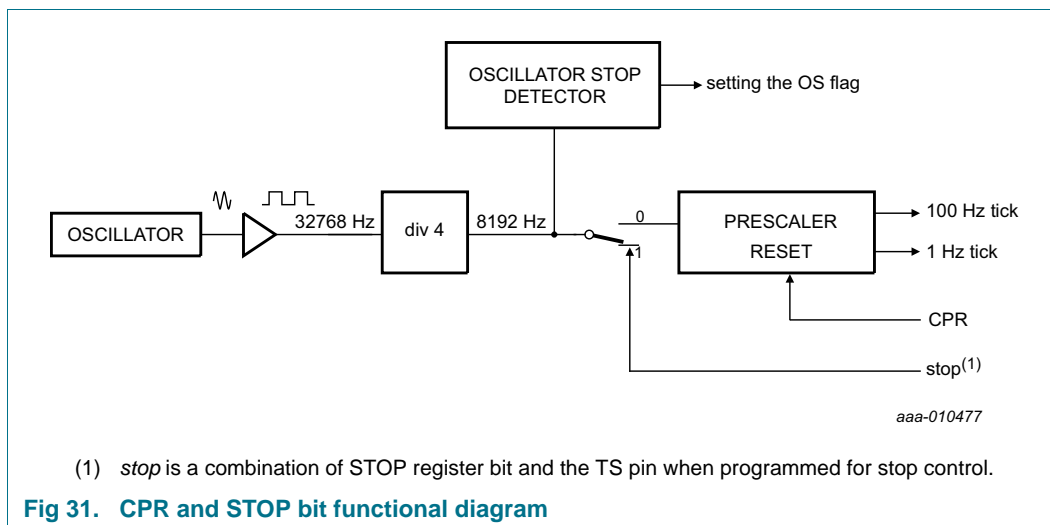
OSCILLATOR STOP DETECTOR

setting the OS flag

OSCILLATOR

32768 Hz

div 4

8192 Hz

0

1

PRESCALER

RESET

100 Hz tick

1 Hz tick

CPR

stop$^{(1)}$

aaa-010477

(1) *stop* is a combination of STOP register bit and the TS pin when programmed for stop control.

**Fig 31. CPR and STOP bit functional diagram**